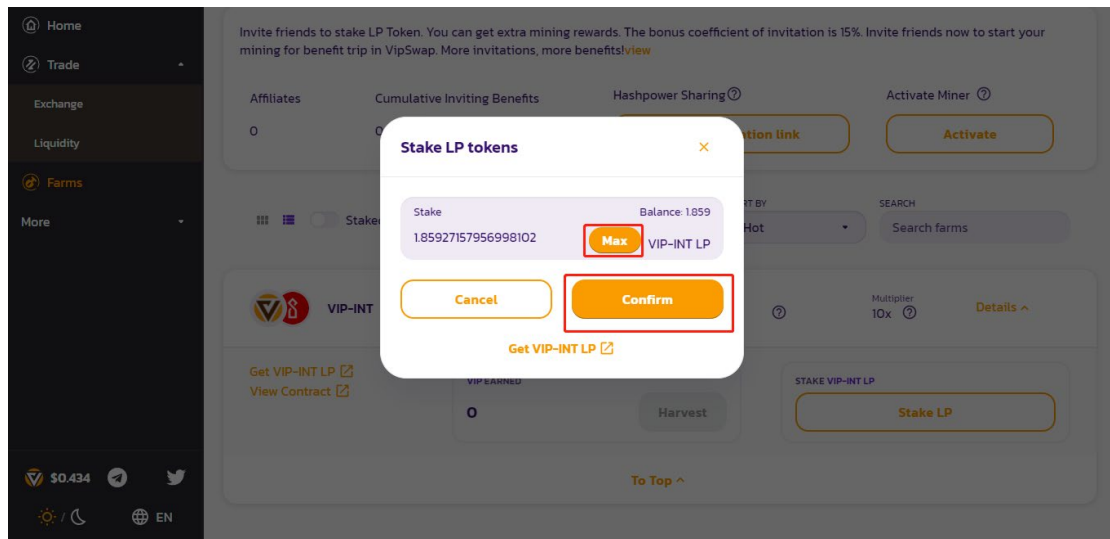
Home
Trade
Exchange
Liquidity
Farms
More

Invite friends to stake LP Token. You can get extra mining rewards. The bonus coefficient of invitation is 15%. Invite friends now to start your mining for benefit trip in VipSwap. More invitations, more benefits!view

Affiliates
0
Cumulative Inviting Benefits
0
Hashpower Sharing
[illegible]tion link
Activate Miner
Activate

Stake LP tokens
×
Stake
Balance: 1.859
1.85927157956998102
Max
VIP-INT LP
Cancel
Confirm
Get VIP-INT LP

Stake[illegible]
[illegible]RT BY
Hot
SEARCH
Search farms

VIP-INT
Multiplier
10x
Details ^

Get VIP-INT LP
View Contract
VIP EARNED
0
Harvest
STAKE VIP-INT LP
Stake LP

To Top ^

$0.434
EN